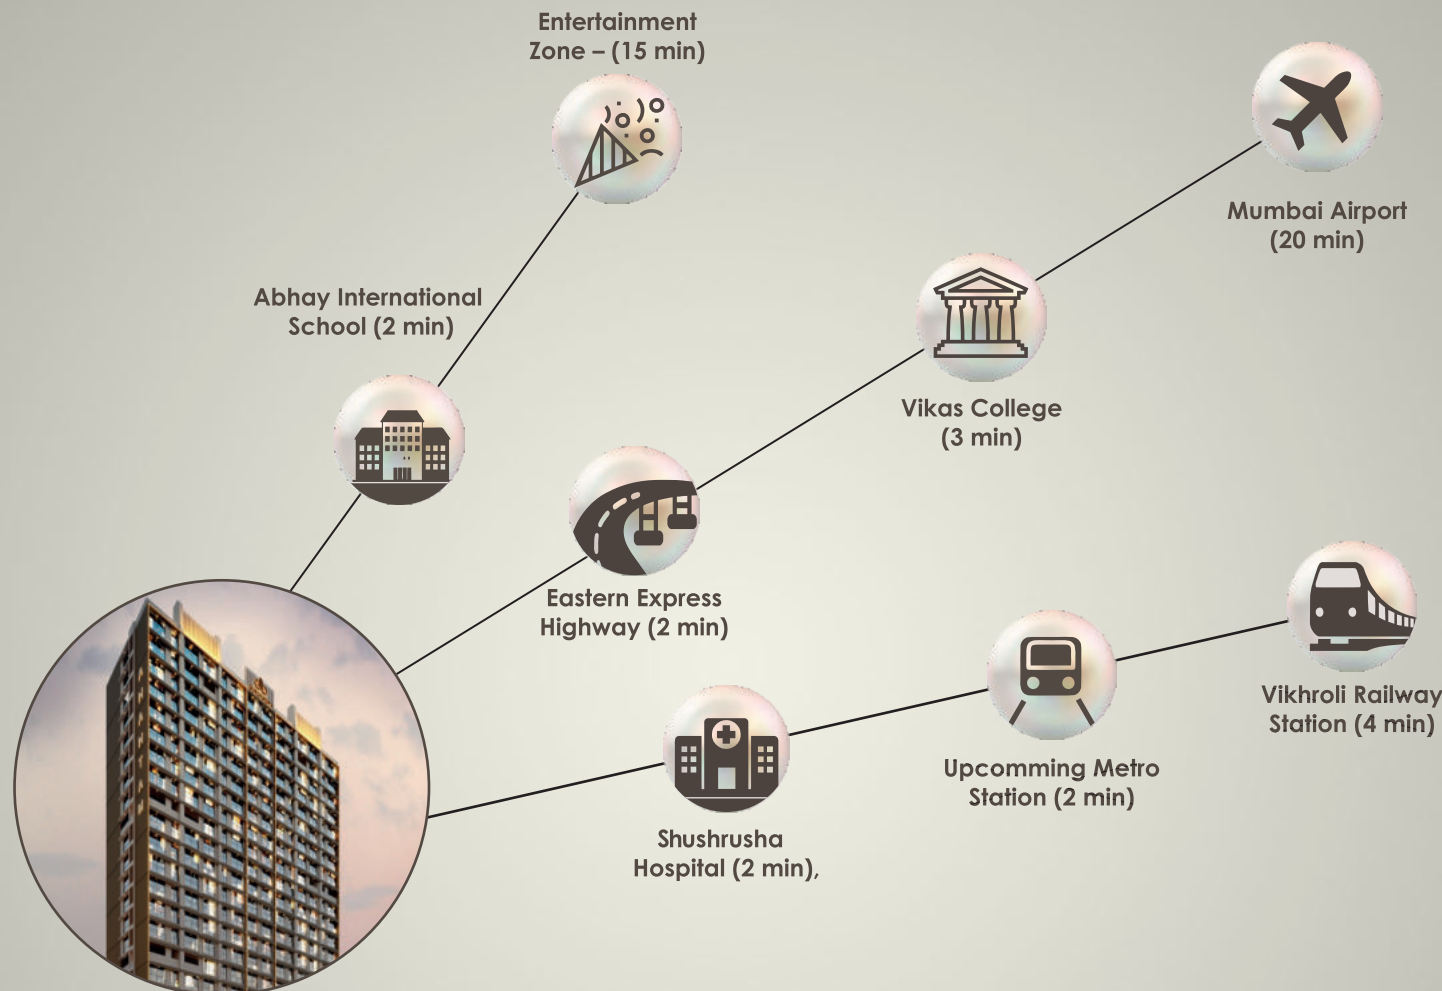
Entertainment Zone – (15 min)

Mumbai Airport (20 min)

Abhay International School (2 min)

Vikas College (3 min)

Eastern Express Highway (2 min)

Vikhroli Railway Station (4 min)

Upcomming Metro Station (2 min)

Shushrusha Hospital (2 min),